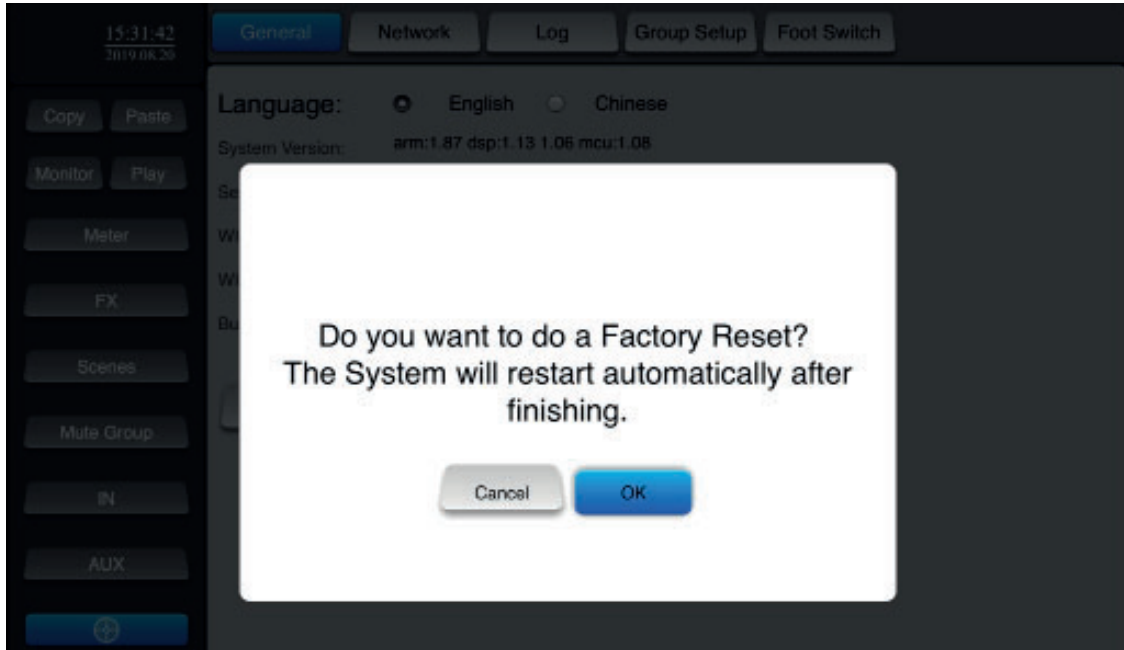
15:31:42
2019.08.26

General Network Log Group Setup Foot Switch

Copy Paste

Monitor Play

Meter

FX

Scenes

Mute Group

IN

AUX

Language: English Chinese

System Version: arm:1.87 dsp:1.13 1.06 mcu:1.08

Se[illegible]

Wi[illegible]

Wi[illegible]

Bu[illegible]

Do you want to do a Factory Reset?
The System will restart automatically after finishing.

Cancel OK